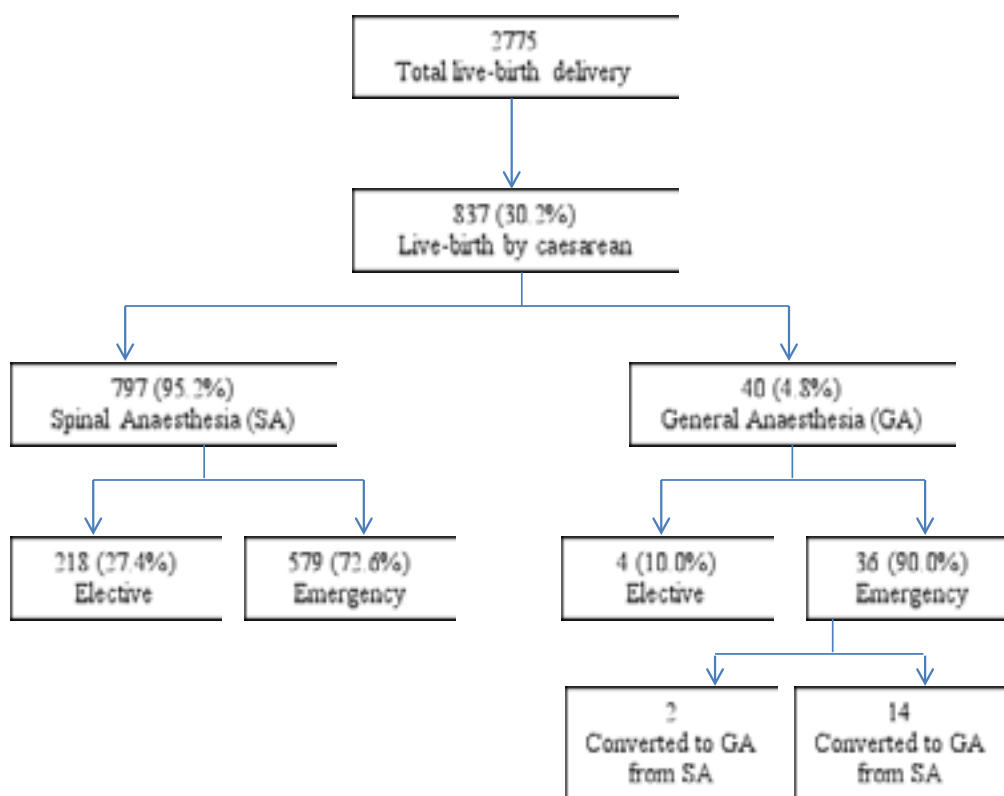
2775
Total live-birth delivery

837 (30.2%)
Live-birth by caesarean

797 (95.2%)
Spinal Anaesthesia (SA)

40 (4.8%)
General Anaesthesia (GA)

218 (27.4%)
Elective

579 (72.6%)
Emergency

4 (10.0%)
Elective

36 (90.0%)
Emergency

2
Converted to GA from SA

14
Converted to GA from SA